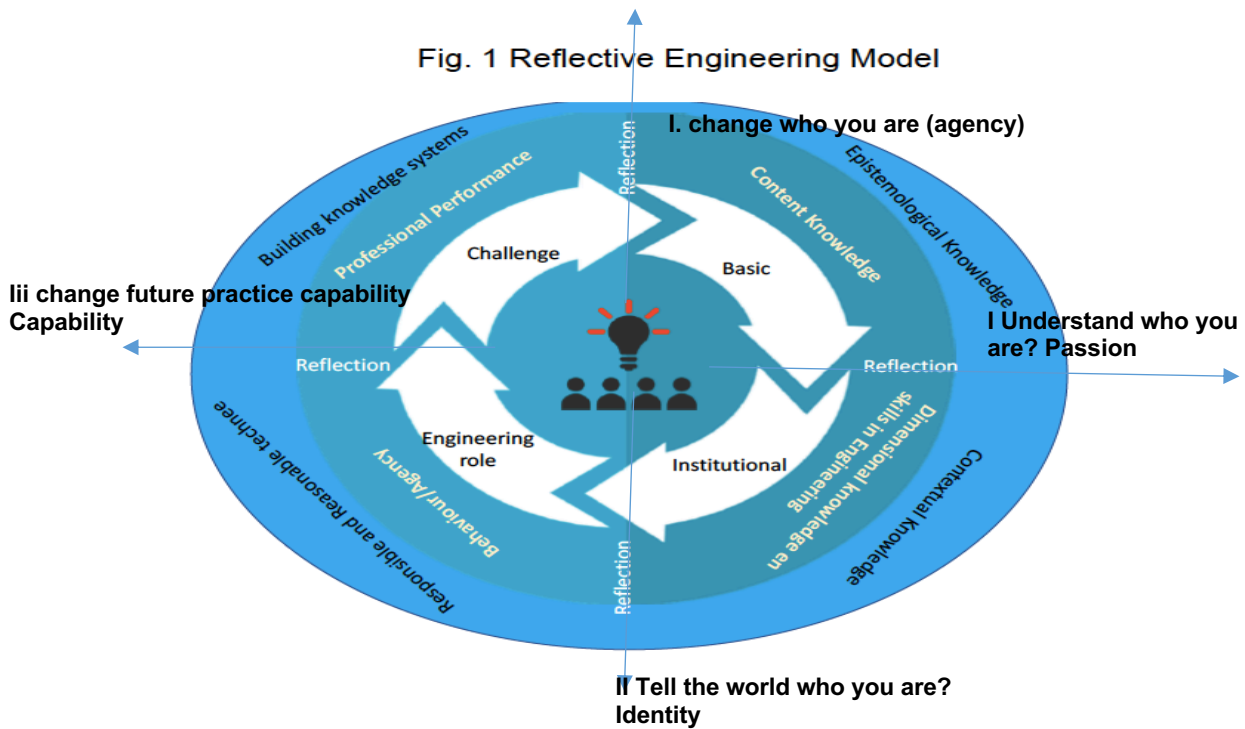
Fig. 1 Reflective Engineering Model

I. change who you are (agency)

Building knowledge systems

Professional Performance

Reflection

Content Knowledge

Epistemological Knowledge

Challenge

Basic

iii change future practice capability Capability

I Understand who you are? Passion

Reflection

Reflection

Responsible and Reasonable technee

Behaviour/Agency

Engineering role

Institutional

Dimensional knowledge en skills in Engineering

Contextual knowledge

Reflection

II Tell the world who you are? Identity